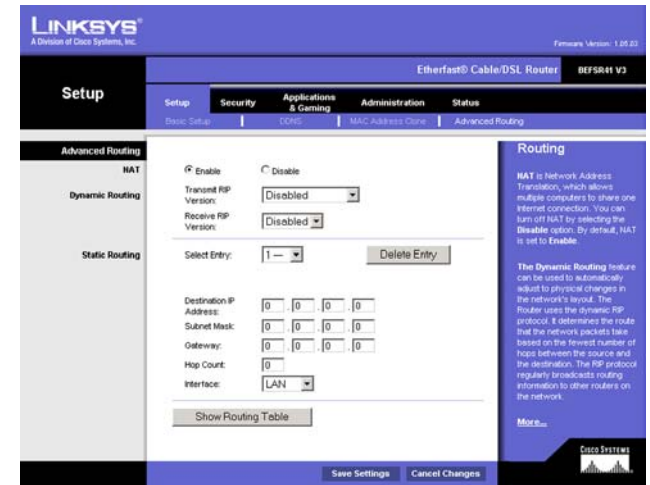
LINKSYS®
A Division of Cisco Systems, Inc.

Firmware Version: 1.05.03

Setup

Etherfast® Cable/DSL Router BEFSR41 V3

Setup Security Applications & Gaming Administration Status

Basic Setup | DDNS | MAC Address Clone | Advanced Routing

Advanced Routing

NAT
Enable Disable

Dynamic Routing
Transmit RIP Version: Disabled
Receive RIP Version: Disabled

Static Routing
Select Entry: 1— Delete Entry

Destination IP Address: 0 . 0 . 0 . 0
Subnet Mask: 0 . 0 . 0 . 0
Gateway: 0 . 0 . 0 . 0
Hop Count: 0
Interface: LAN

Show Routing Table

Routing

**NAT** is Network Address Translation, which allows multiple computers to share one Internet connection. You can turn off NAT by selecting the **Disable** option. By default, NAT is set to **Enable**.

**The Dynamic Routing** feature can be used to automatically adjust to physical changes in the network's layout. The Router uses the dynamic RIP protocol. It determines the route that the network packets take based on the fewest number of hops between the source and the destination. The RIP protocol regularly broadcasts routing information to other routers on the network.

More...

Cisco Systems

Save Settings Cancel Changes